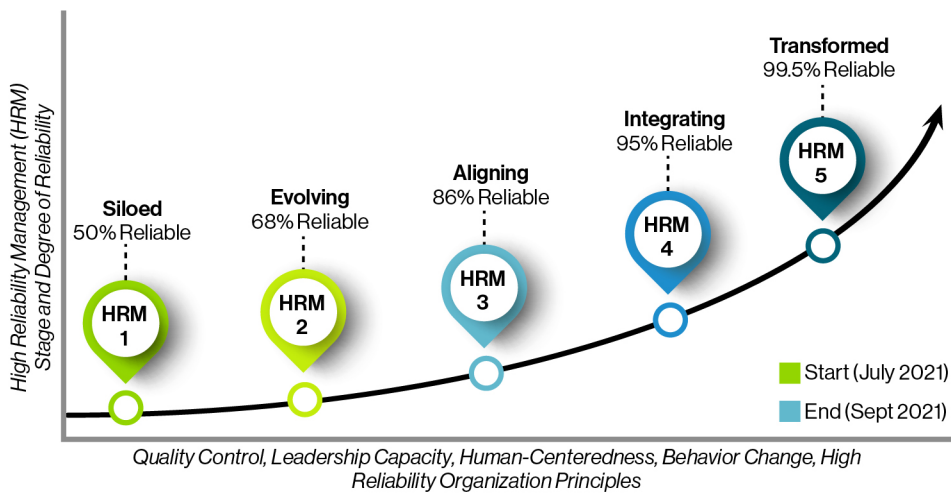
High Reliability Management (HRM) Stage and Degree of Reliability

Siloed
50% Reliable
HRM 1

Evolving
68% Reliable
HRM 2

Aligning
86% Reliable
HRM 3

Integrating
95% Reliable
HRM 4

Transformed
99.5% Reliable
HRM 5

Start (July 2021)
End (Sept 2021)

Quality Control, Leadership Capacity, Human-Centeredness, Behavior Change, High Reliability Organization Principles